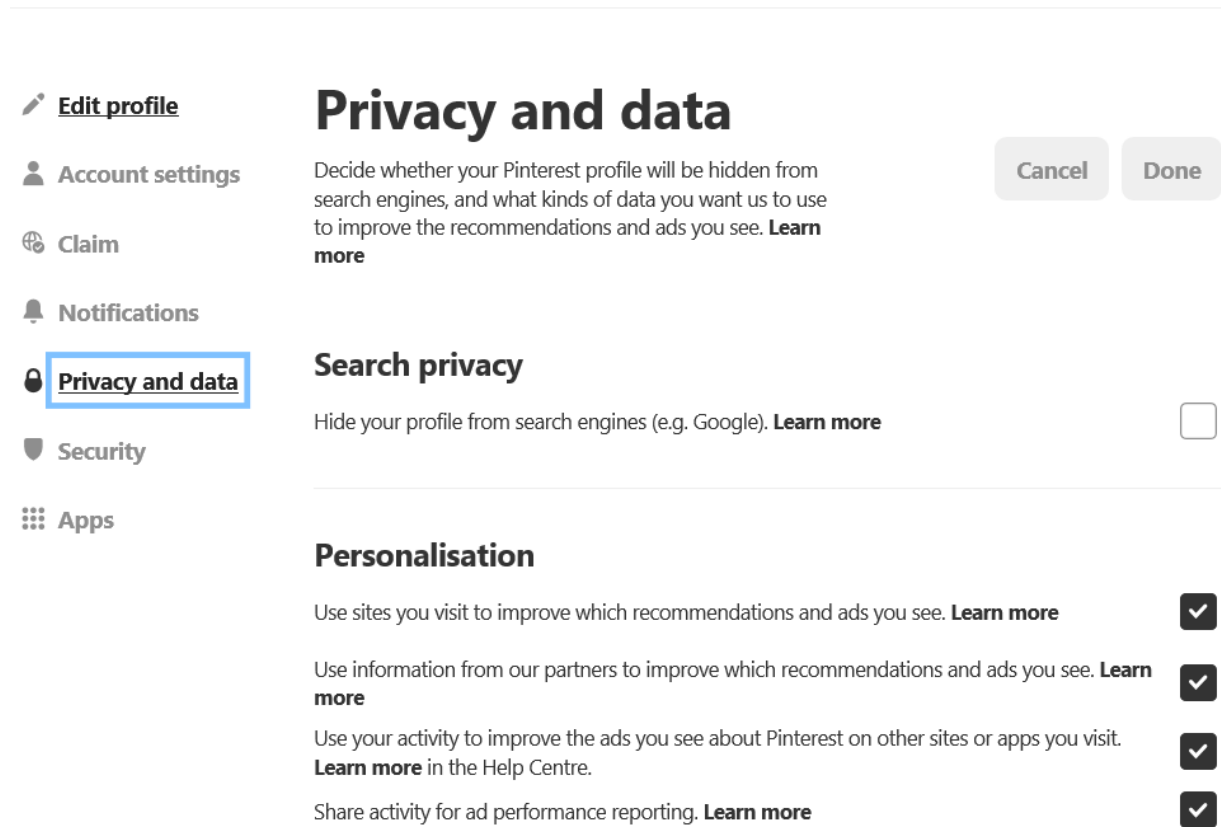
Edit profile

Account settings

Claim

Notifications

Privacy and data

Security

Apps

Privacy and data

Decide whether your Pinterest profile will be hidden from search engines, and what kinds of data you want us to use to improve the recommendations and ads you see. Learn more

Cancel

Done

Search privacy

Hide your profile from search engines (e.g. Google). Learn more

Personalisation

Use sites you visit to improve which recommendations and ads you see. Learn more

Use information from our partners to improve which recommendations and ads you see. Learn more

Use your activity to improve the ads you see about Pinterest on other sites or apps you visit. Learn more in the Help Centre.

Share activity for ad performance reporting. Learn more